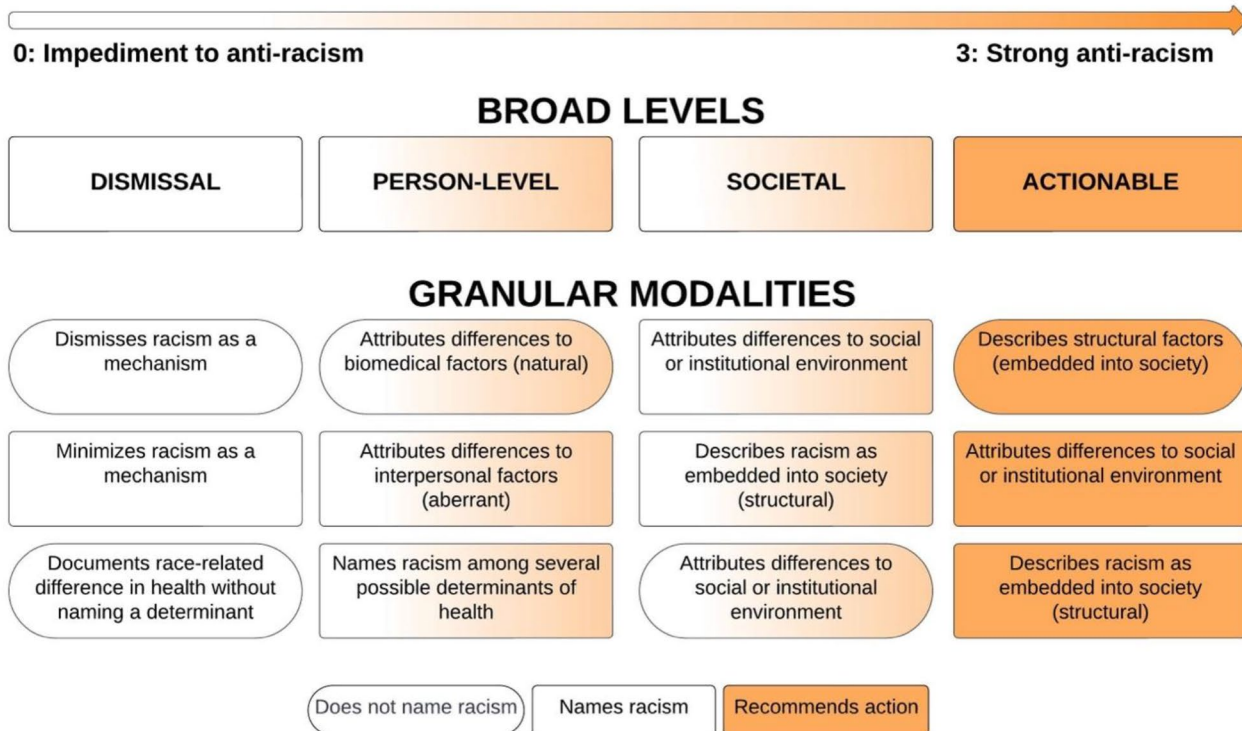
0: Impediment to anti-racism

3: Strong anti-racism

BROAD LEVELS

DISMISSAL

PERSON-LEVEL

SOCIETAL

ACTIONABLE

GRANULAR MODALITIES

Dismisses racism as a mechanism

Attributes differences to biomedical factors (natural)

Attributes differences to social or institutional environment

Describes structural factors (embedded into society)

Minimizes racism as a mechanism

Attributes differences to interpersonal factors (aberrant)

Describes racism as embedded into society (structural)

Attributes differences to social or institutional environment

Documents race-related difference in health without naming a determinant

Names racism among several possible determinants of health

Attributes differences to social or institutional environment

Describes racism as embedded into society (structural)

Does not name racism

Names racism

Recommends action